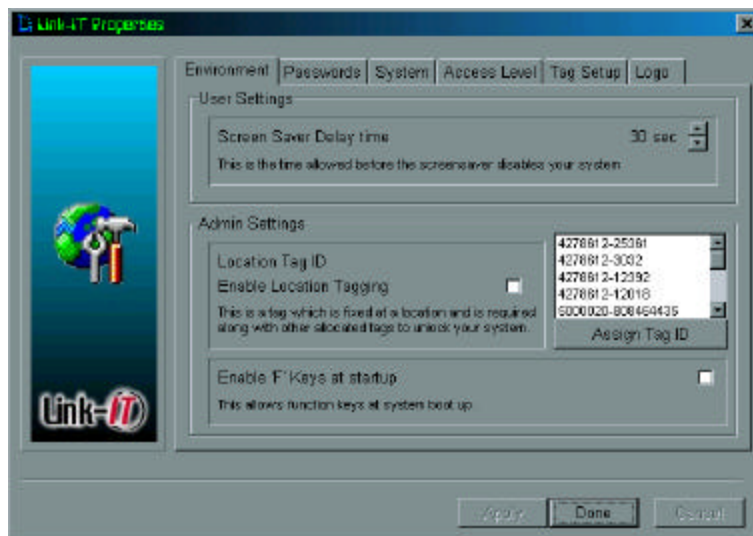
Link-IT Properties

Environment | Passwords | System | Access Level | Tag Setup | Logo

User Settings

Screen Saver Delay time 30 sec

This is the time allowed before the screensaver disables your system.

Admin Settings

Location Tag ID

Enable Location Tagging

This is a tag which is fixed at a location and is required along with other allocated tags to unlock your system.

42788I2-25381
42788I2-3032
42788I2-12392
42788I2-12018
5000020-808464435

Assign Tag ID

Enable 'F' Keys at startup

This allows function keys at system boot up.

Link-IT

Apply Done Cancel